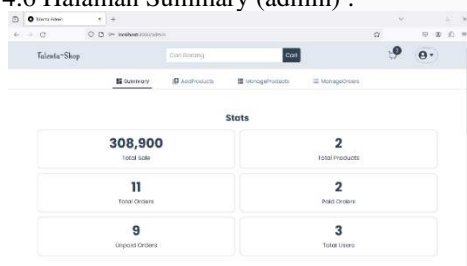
4.6 Halaman Summary (admin) :

Talenta Admin

localhost

Talenta-Shop

Cari Barang

Cari

Summary

AddProducts

ManageProducts

ManageOrders

Stats

308,900

Total Sale

2

Total Products

11

Total Orders

2

Paid Orders

9

Unpaid Orders

3

Total Users